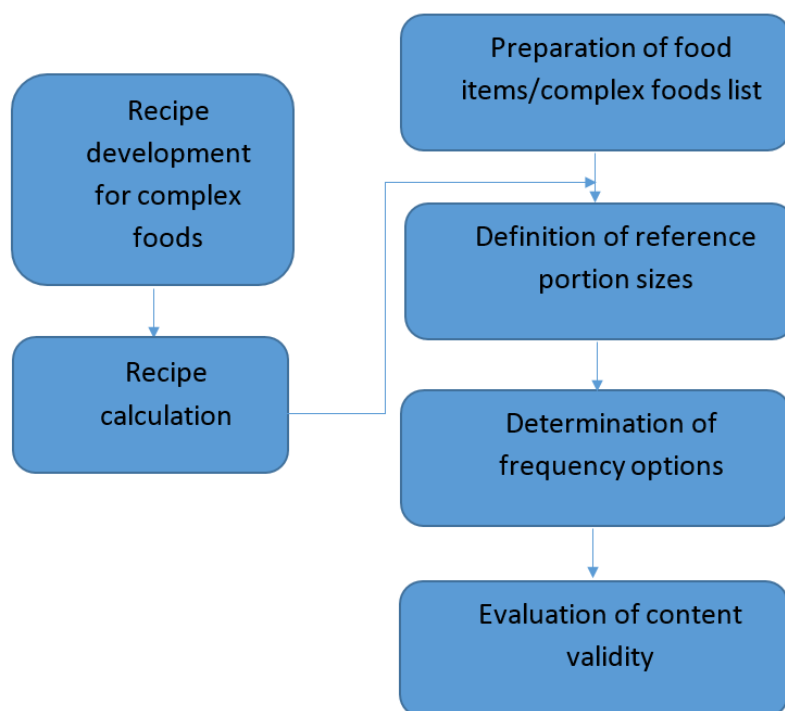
Recipe development for complex foods

Recipe calculation

Preparation of food items/complex foods list

Definition of reference portion sizes

Determination of frequency options

Evaluation of content validity